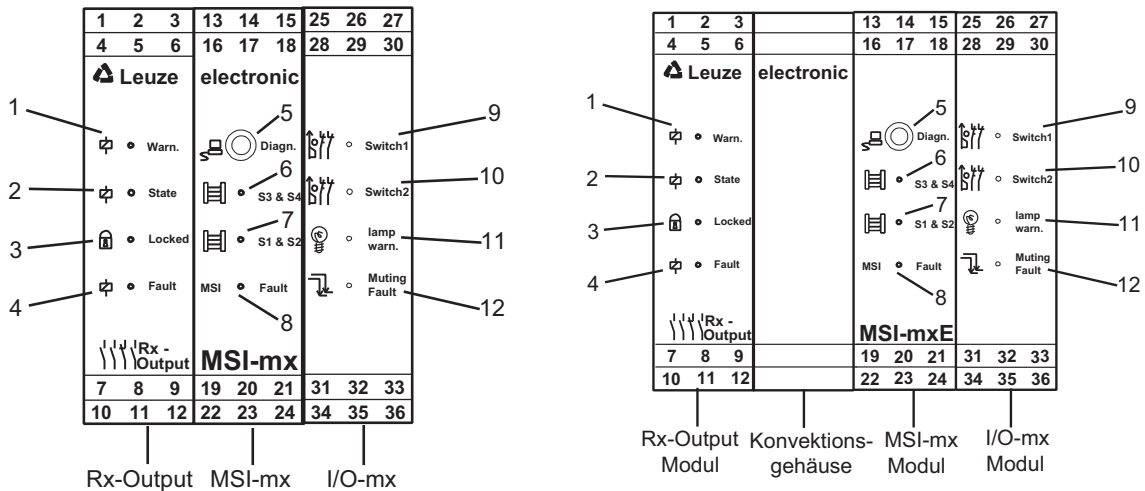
1 2 3 13 14 15 25 26 27
4 5 6 16 17 18 28 29 30

Leuze electronic

1 Warn.
5 Diagn.
9 Switch1
2 State
6 S3 & S4
10 Switch2
3 Locked
7 S1 & S2
11 lamp warn.
4 Fault
MSI Fault
8
12 Muting Fault

Rx - Output
MSI-mx

7 8 9 19 20 21 31 32 33
10 11 12 22 23 24 34 35 36

Rx-Output MSI-mx I/O-mx

1 2 3 13 14 15 25 26 27
4 5 6 16 17 18 28 29 30

Leuze electronic

1 Warn.
5 Diagn.
9 Switch1
2 State
6 S3 & S4
10 Switch2
3 Locked
7 S1 & S2
11 lamp warn.
4 Fault
MSI Fault
8
12 Muting Fault

Rx - Output
MSI-mxE

7 8 9 19 20 21 31 32 33
10 11 12 22 23 24 34 35 36

Rx-Output Modul
Konvektions-gehäuse
MSI-mx Modul
I/O-mx Modul